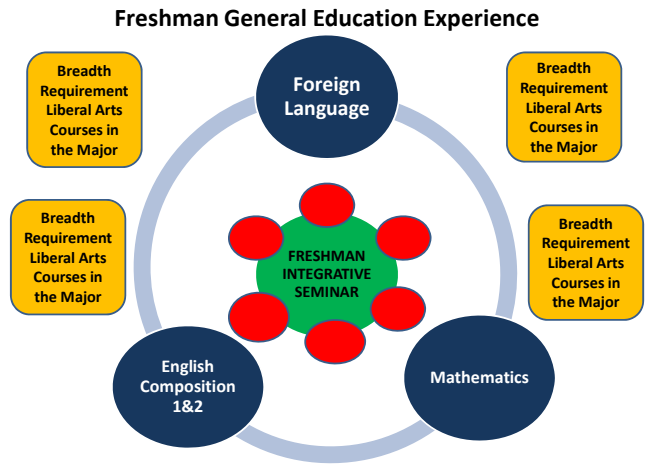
Freshman General Education Experience

Breadth Requirement Liberal Arts Courses in the Major

Foreign Language

Breadth Requirement Liberal Arts Courses in the Major

Breadth Requirement Liberal Arts Courses in the Major

FRESHMAN INTEGRATIVE SEMINAR

Breadth Requirement Liberal Arts Courses in the Major

English Composition 1&2

Mathematics